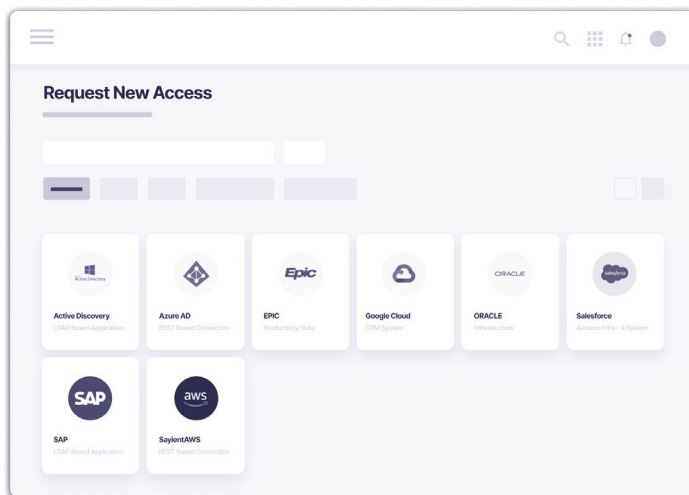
Request New Access

Active Directory

Active Discovery
LDAP Based Application

Azure AD
REST Based Connection

Epic

EPIC
Productivity Suite

Google Cloud
CRM System

ORACLE

ORACLE
Infrastructure

salesforce

Salesforce
Amazon Infra - 4 System

SAP

SAP
LDAP Based Application

aws

SayientAWS
REST Based Connection